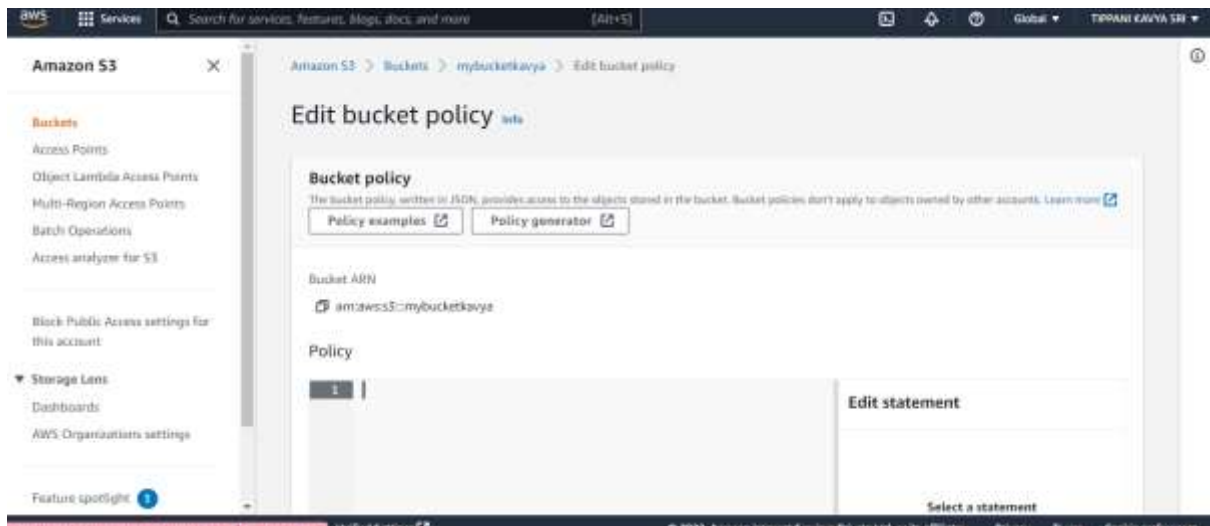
aws Services Search for services, features, blogs, docs, and more [Alt+S]

Global ▾ TIPPANI KAVYA SRI ▾

Amazon S3 ×

Buckets
Access Points
Object Lambda Access Points
Multi-Region Access Points
Batch Operations
Access analyzer for S3

Block Public Access settings for this account

▼ Storage Lens
Dashboards
AWS Organizations settings

Feature spotlight 3

Amazon S3 > Buckets > mybucketkavya > Edit bucket policy

Edit bucket policy Info

Bucket policy
The bucket policy, written in JSON, provides access to the objects stored in the bucket. Bucket policies don't apply to objects owned by other accounts. Learn more

Policy examples
Policy generator

Bucket ARN
arn:aws:s3:::mybucketkavya

Policy

1

Edit statement

Select a statement

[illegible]